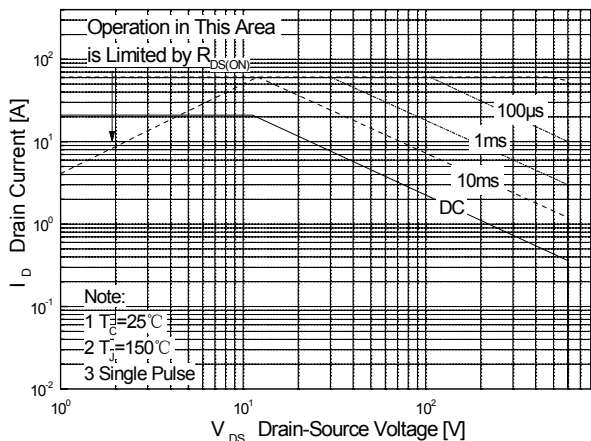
Operation in This Area is Limited by $R_{DS(ON)}$

100µs

1ms

10ms

DC

$10^2$

$10^1$

$10^0$

$10^{-1}$

$10^{-2}$

$I_D$ Drain Current [A]

Note:
1 $T_C$=25℃
2 $T_J$=150℃
3 Single Pulse

$10^0$

$10^1$

$10^2$

$V_{DS}$ Drain-Source Voltage [V]